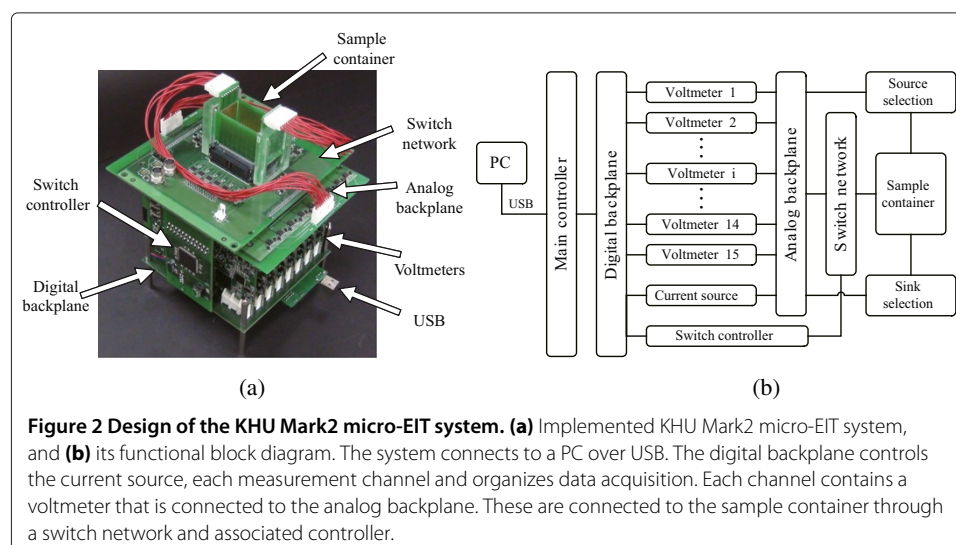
Sample container

Switch network

Switch controller

Analog backplane

Digital backplane

Voltmeters

USB

(a)

PC

USB

Main controller

Digital backplane

Voltmeter 1

Voltmeter 2

Voltmeter i

Voltmeter 14

Voltmeter 15

Current source

Switch controller

Analog backplane

Switch network

Source selection

Sample container

Sink selection

(b)

**Figure 2 Design of the KHU Mark2 micro-EIT system. (a)** Implemented KHU Mark2 micro-EIT system, and **(b)** its functional block diagram. The system connects to a PC over USB. The digital backplane controls the current source, each measurement channel and organizes data acquisition. Each channel contains a voltmeter that is connected to the analog backplane. These are connected to the sample container through a switch network and associated controller.